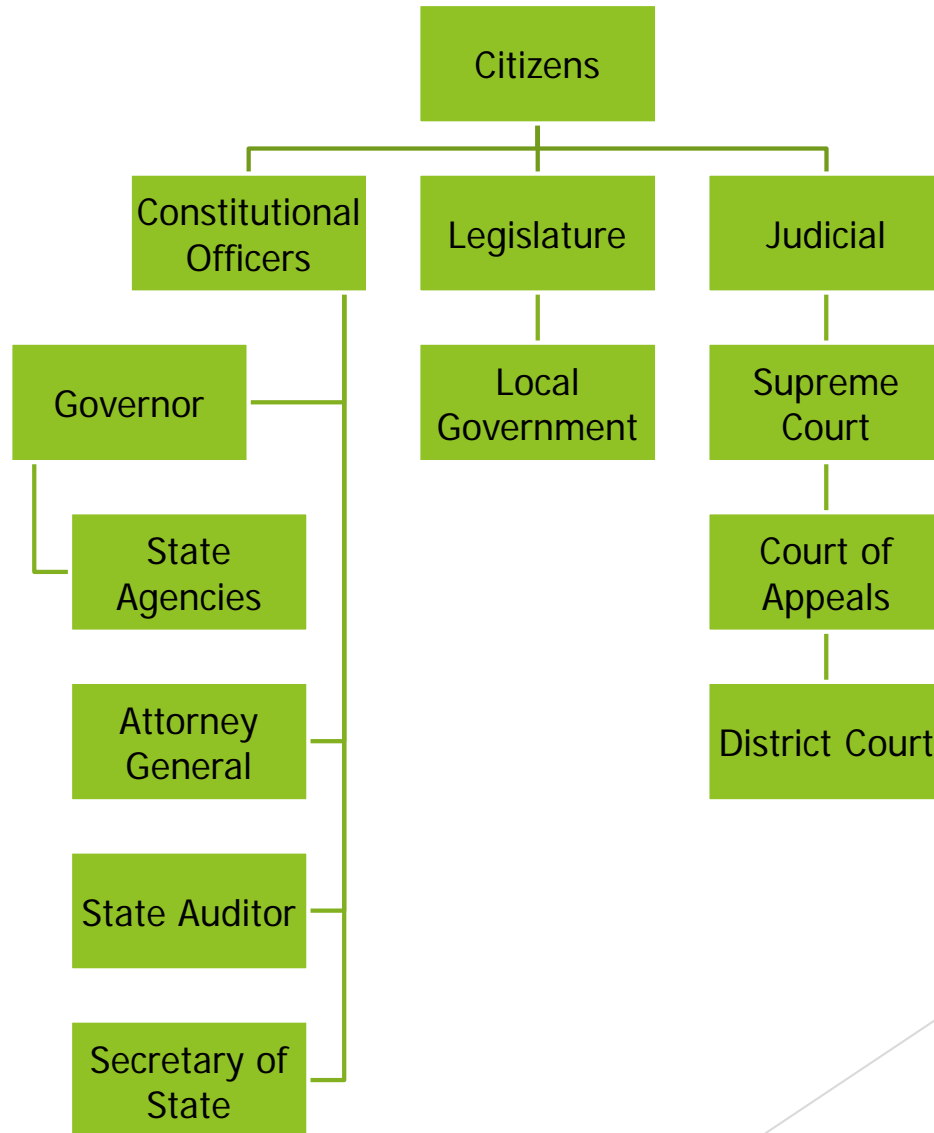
Citizens

Constitutional Officers

Legislature

Judicial

Governor

Local Government

Supreme Court

State Agencies

Court of Appeals

Attorney General

District Court

State Auditor

Secretary of State